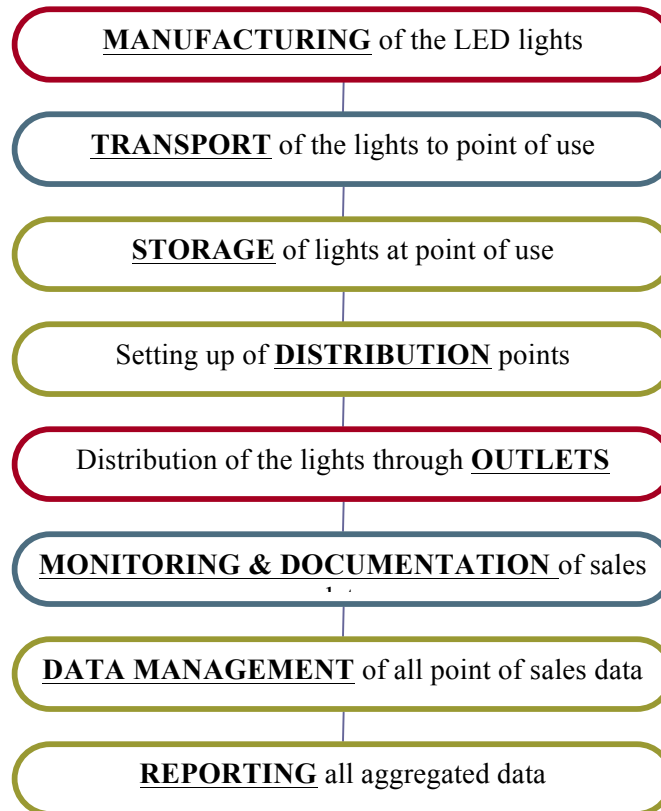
MANUFACTURING of the LED lights

TRANSPORT of the lights to point of use

STORAGE of lights at point of use

Setting up of DISTRIBUTION points

Distribution of the lights through OUTLETS

MONITORING & DOCUMENTATION of sales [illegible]

DATA MANAGEMENT of all point of sales data

REPORTING all aggregated data